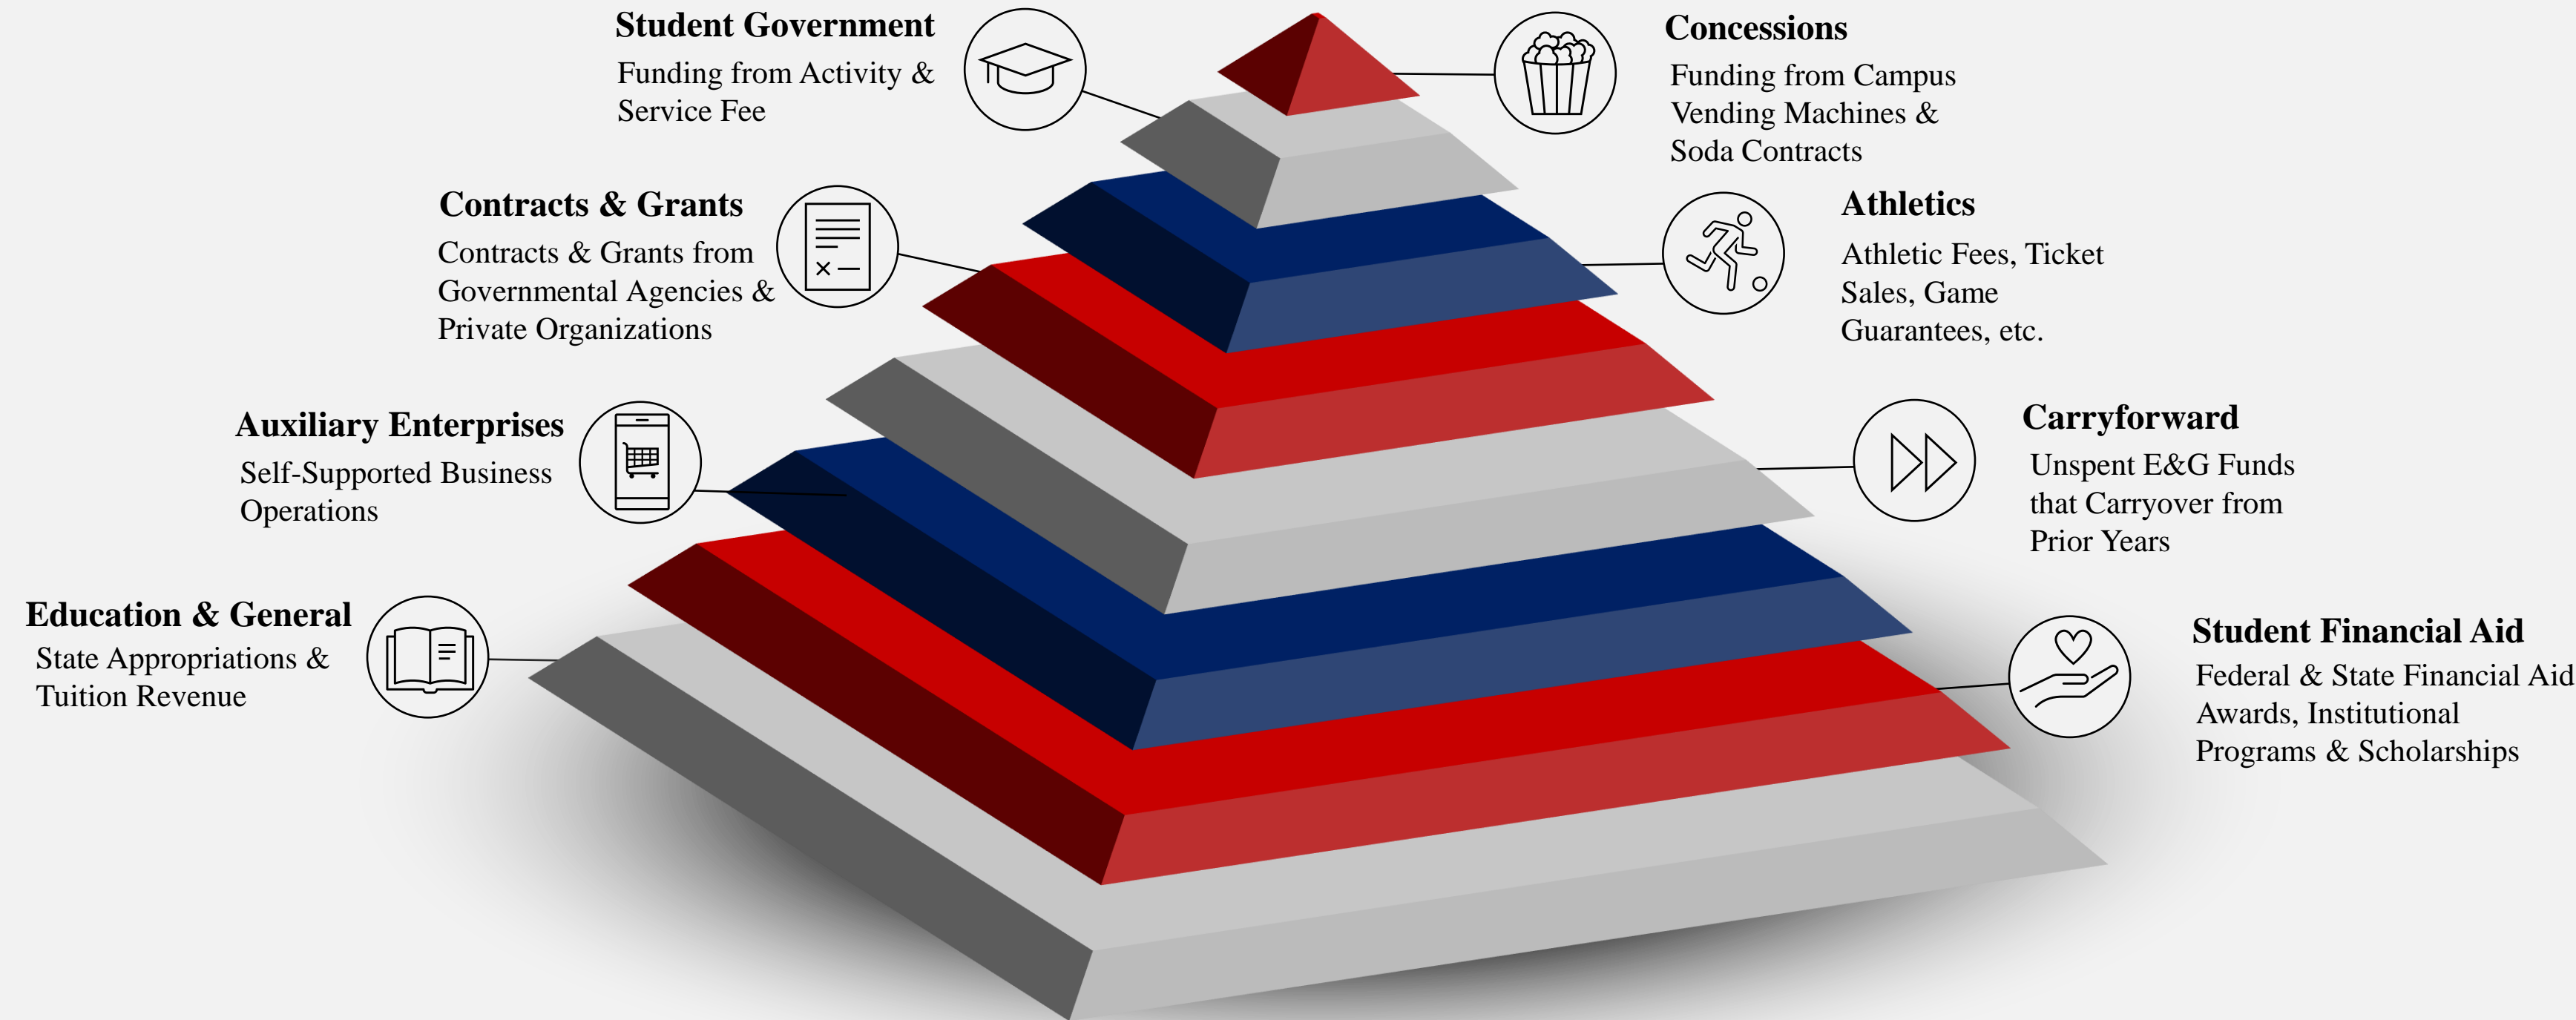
Student Government
Funding from Activity & Service Fee

Concessions
Funding from Campus Vending Machines & Soda Contracts

Contracts & Grants
Contracts & Grants from Governmental Agencies & Private Organizations

Athletics
Athletic Fees, Ticket Sales, Game Guarantees, etc.

Auxiliary Enterprises
Self-Supported Business Operations

Carryforward
Unspent E&G Funds that Carryover from Prior Years

Education & General
State Appropriations & Tuition Revenue

Student Financial Aid
Federal & State Financial Aid Awards, Institutional Programs & Scholarships